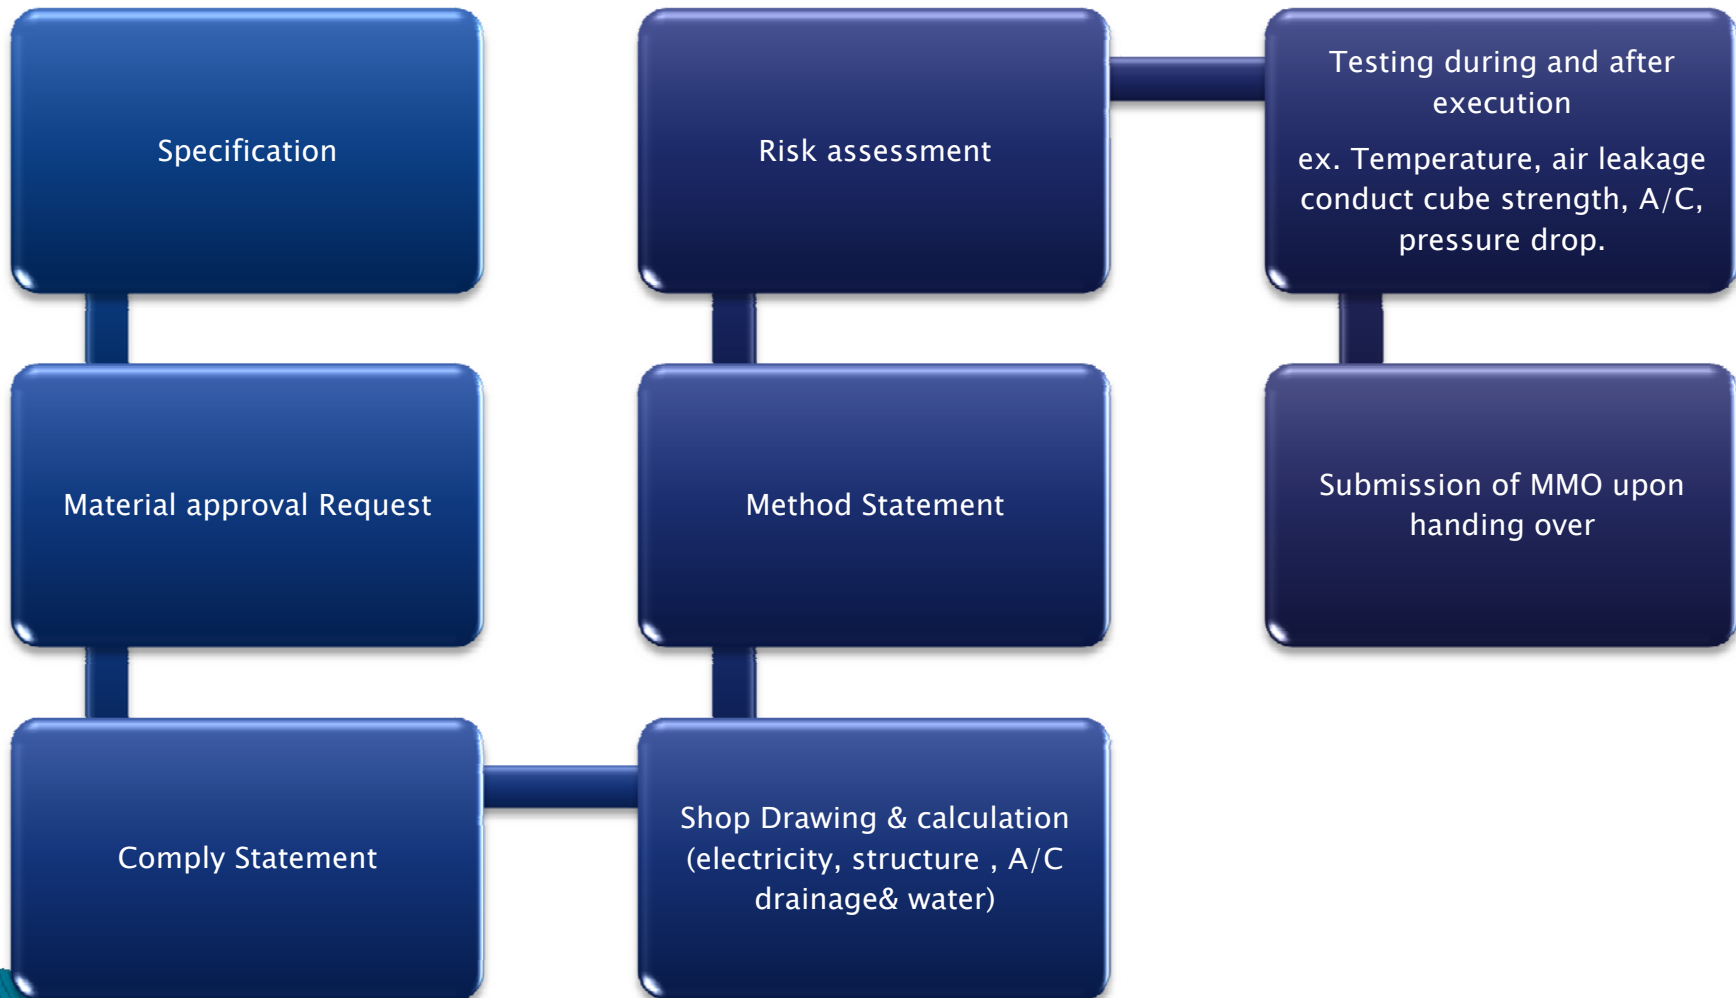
Specification

Material approval Request

Comply Statement

Shop Drawing & calculation (electricity, structure , A/C drainage& water)

Method Statement

Risk assessment

Testing during and after execution

ex. Temperature, air leakage conduct cube strength, A/C, pressure drop.

Submission of MMO upon handing over